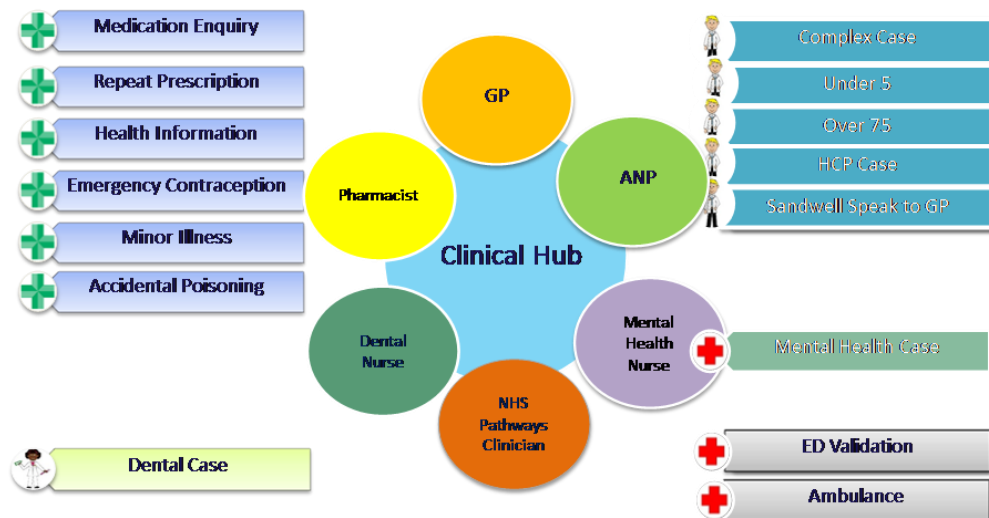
Medication Enquiry
Repeat Prescription
Health Information
Emergency Contraception
Minor Illness
Accidental Poisoning

GP
ANP
Pharmacist
Clinical Hub
Dental Nurse
Mental Health Nurse
NHS Pathways Clinician

Complex Case
Under 5
Over 75
HCP Case
Sandwell Speak to GP

Mental Health Case

Dental Case

ED Validation
Ambulance